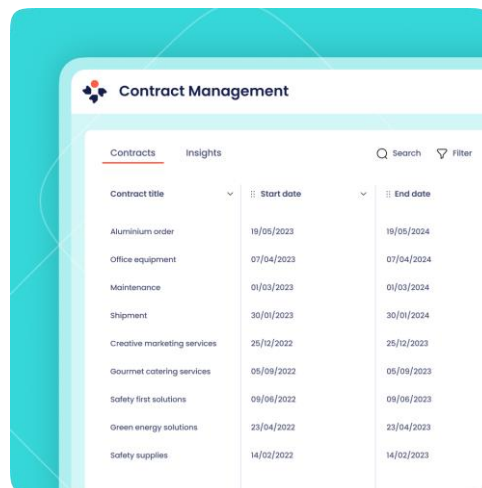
Contract Management

Contracts Insights

Search Filter

| Contract title | Start date | End date |
|---|---|---|
| Aluminium order | 19/05/2023 | 19/05/2024 |
| Office equipment | 07/04/2023 | 07/04/2024 |
| Maintenance | 01/03/2023 | 01/03/2024 |
| Shipment | 30/01/2023 | 30/01/2024 |
| Creative marketing services | 25/12/2022 | 25/12/2023 |
| Gourmet catering services | 05/09/2022 | 05/09/2023 |
| Safety first solutions | 09/06/2022 | 09/06/2023 |
| Green energy solutions | 23/04/2022 | 23/04/2023 |
| Safety supplies | 14/02/2022 | 14/02/2023 |